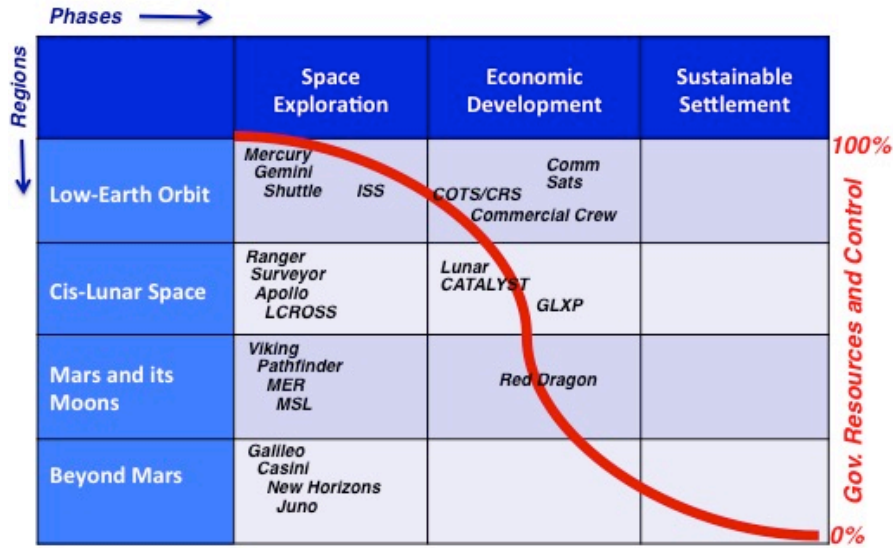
Phases

Regions

| | Space Exploration | Economic Development | Sustainable Settlement |
|---|---|---|---|
| Low-Earth Orbit | Mercury Gemini Shuttle ISS | COTS/CRS Comm Sats Commercial Crew | |
| Cis-Lunar Space | Ranger Surveyor Apollo LCROSS | Lunar CATALYST GLXP | |
| Mars and its Moons | Viking Pathfinder MER MSL | Red Dragon | |
| Beyond Mars | Galileo Casini New Horizons Juno | | |

100%

Gov. Resources and Control

0%